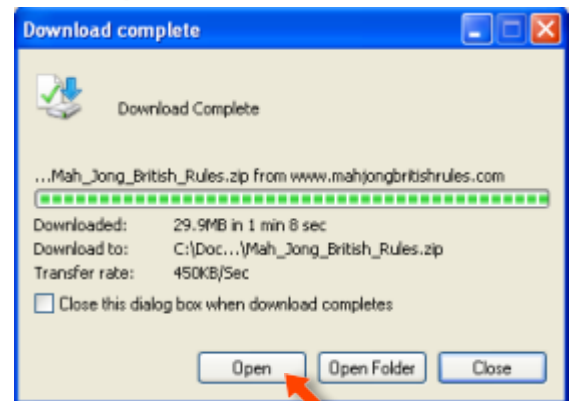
Download complete

Download Complete

...Mah_Jong_British_Rules.zip from www.mahjongbritishrules.com

| | |
|---|---|
| Downloaded: | 29.9MB in 1 min 8 sec |
| Download to: | C:\Doc...\Mah_Jong_British_Rules.zip |
| Transfer rate: | 450KB/Sec |

Close this dialog box when download completes

Open | Open Folder | Close